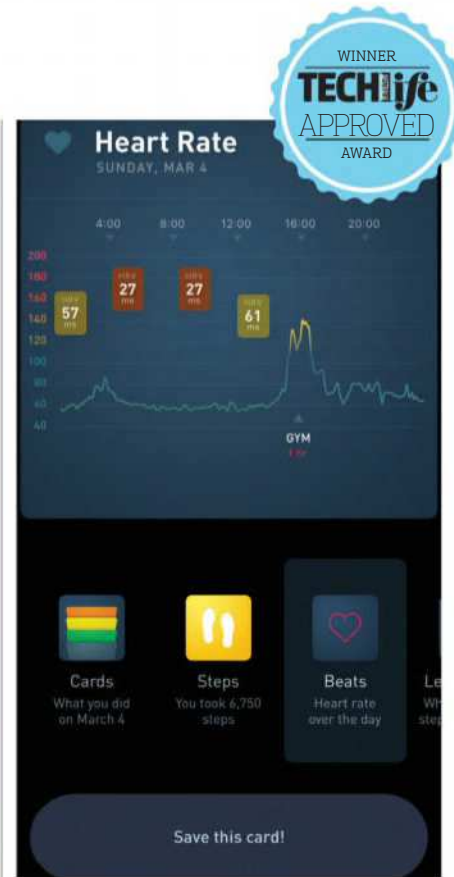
WINNER
TECH life
APPROVED
AWARD

Heart Rate
SUNDAY, MAR 4

4:00 8:00 12:00 16:00 20:00

200
180
160
140
120
100
80
60
40

HRV 57 ms
HRV 27 ms
HRV 27 ms
HRV 61 ms

GYM
1 hr

Cards
What you did on March 4

Steps
You took 6,750 steps

Beats
Heart rate over the day

Le
Wh
ste

Save this card!